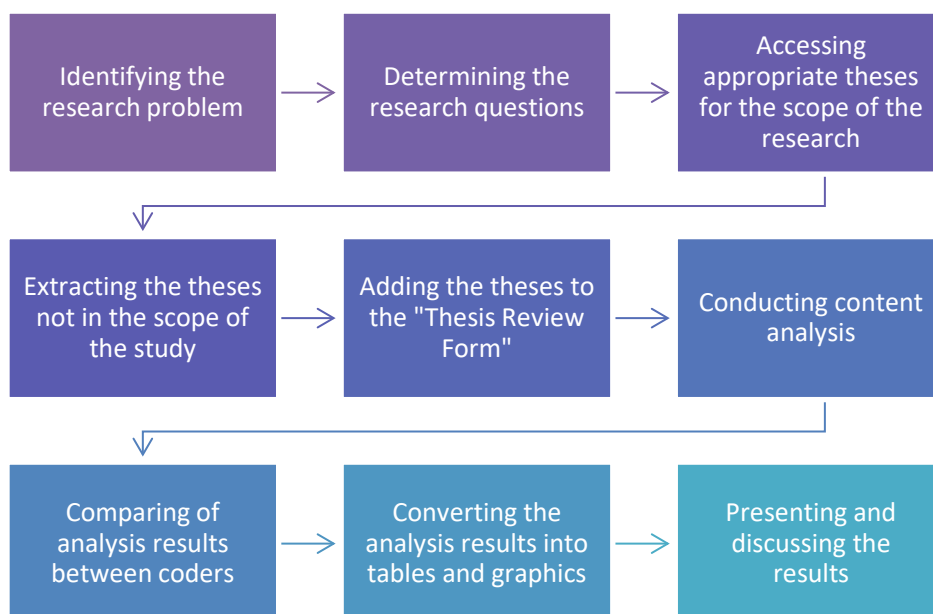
Identifying the research problem

Determining the research questions

Accessing appropriate theses for the scope of the research

Extracting the theses not in the scope of the study

Adding the theses to the "Thesis Review Form"

Conducting content analysis

Comparing of analysis results between coders

Converting the analysis results into tables and graphics

Presenting and discussing the results